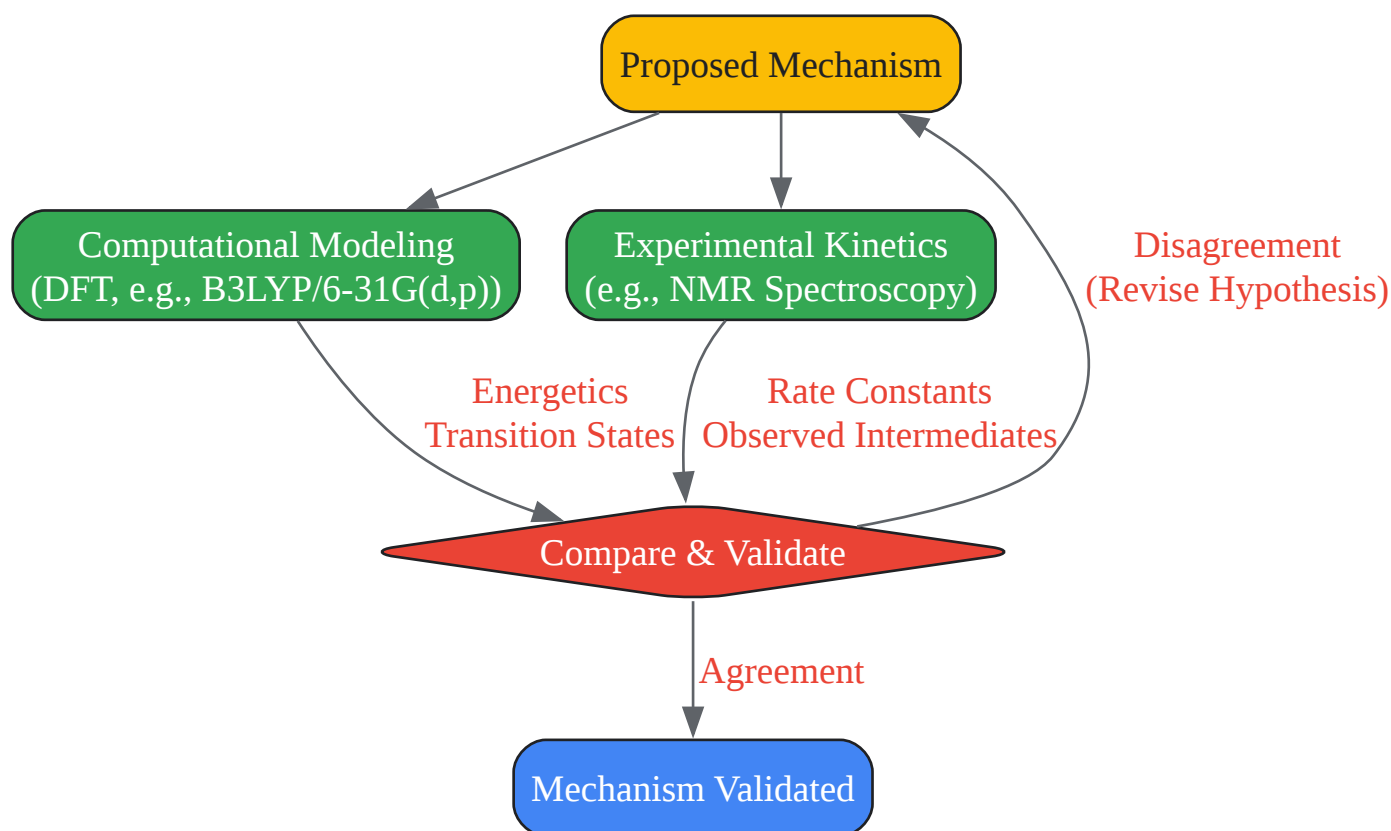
Proposed Mechanism

Computational Modeling
(DFT, e.g., B3LYP/6-31G(d,p))

Experimental Kinetics
(e.g., NMR Spectroscopy)

Disagreement
(Revise Hypothesis)

Energetics
Transition States

Rate Constants
Observed Intermediates

Compare & Validate

Agreement

Mechanism Validated